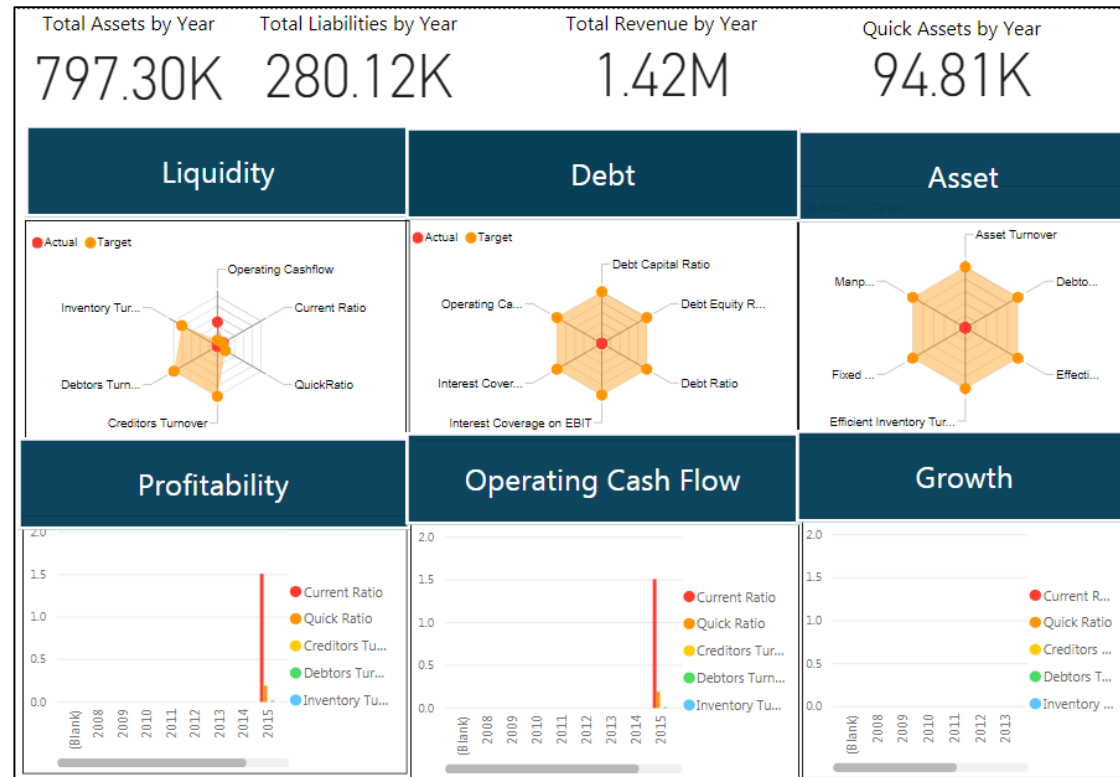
Total Assets by Year
797.30K

Total Liabilities by Year
280.12K

Total Revenue by Year
1.42M

Quick Assets by Year
94.81K

Liquidity

Debt

Asset

Actual Target
Operating Cashflow
Current Ratio
QuickRatio
Creditors Turnover
Debtors Turn...
Inventory Tur...

Actual Target
Debt Capital Ratio
Debt Equity R...
Debt Ratio
Interest Coverage on EBIT
Interest Cover...
Operating Ca...

Asset Turnover
Debto...
Effecti...
Efficient Inventory Tur...
Fixed ...
Manp...

Profitability

Operating Cash Flow

Growth

2.0
1.5
1.0
0.5
0.0
(Blank) 2008 2009 2010 2011 2012 2013 2014 2015
Current Ratio
Quick Ratio
Creditors Tur...
Debtors Tur...
Inventory Tu...

2.0
1.5
1.0
0.5
0.0
(Blank) 2008 2009 2010 2011 2012 2013 2014 2015
Current Ratio
Quick Ratio
Creditors Tur...
Debtors Turn...
Inventory Tu...

2.0
1.5
1.0
0.5
0.0
(Blank) 2008 2009 2010 2011 2012 2013
Current R...
Quick Ratio
Creditors ...
Debtors T...
Inventory ...